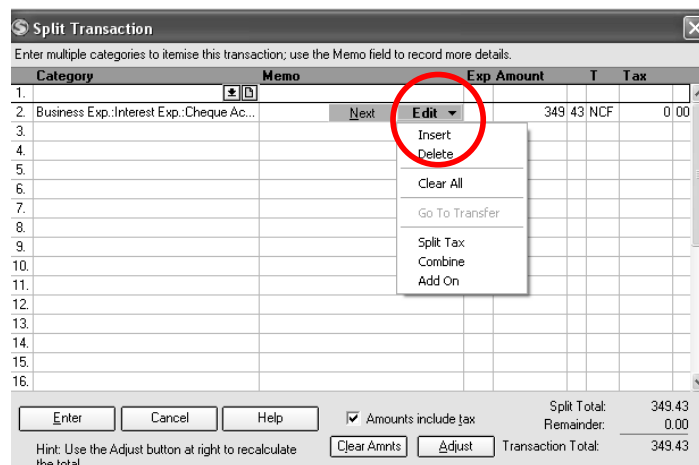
Split Transaction

Enter multiple categories to itemise this transaction; use the Memo field to record more details.

| | Category | Memo | Exp | Amount | T | Tax |
|---|---|---|---|---|---|---|
| 1. | | | | | | |
| 2. | Business Exp.:Interest Exp.:Cheque Ac... | Next Edit | | 349 43 | NCF | 0 00 |
| 3. | | | | | | |
| 4. | | | | | | |
| 5. | | | | | | |
| 6. | | | | | | |
| 7. | | | | | | |
| 8. | | | | | | |
| 9. | | | | | | |
| 10. | | | | | | |
| 11. | | | | | | |
| 12. | | | | | | |
| 13. | | | | | | |
| 14. | | | | | | |
| 15. | | | | | | |
| 16. | | | | | | |

Insert
Delete
Clear All
Go To Transfer
Split Tax
Combine
Add On

Enter Cancel Help

Amounts include tax

Split Total: 349.43
Remainder: 0.00

Hint: Use the Adjust button at right to recalculate the total.

Clear Amnts Adjust Transaction Total: 349.43